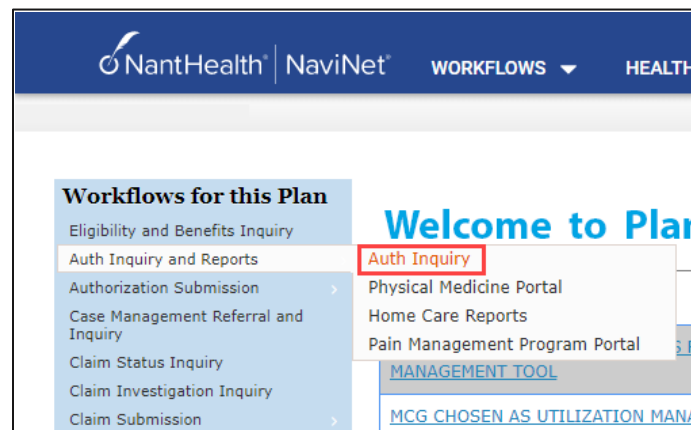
NantHealth® | NaviNet®

WORKFLOWS

HEALTH

Workflows for this Plan

Eligibility and Benefits Inquiry

Auth Inquiry and Reports

Authorization Submission

Case Management Referral and Inquiry

Claim Status Inquiry

Claim Investigation Inquiry

Claim Submission

Auth Inquiry

Physical Medicine Portal

Home Care Reports

Pain Management Program Portal

Welcome to Pla

MANAGEMENT TOOL

MCG CHOSEN AS UTILIZATION MAN